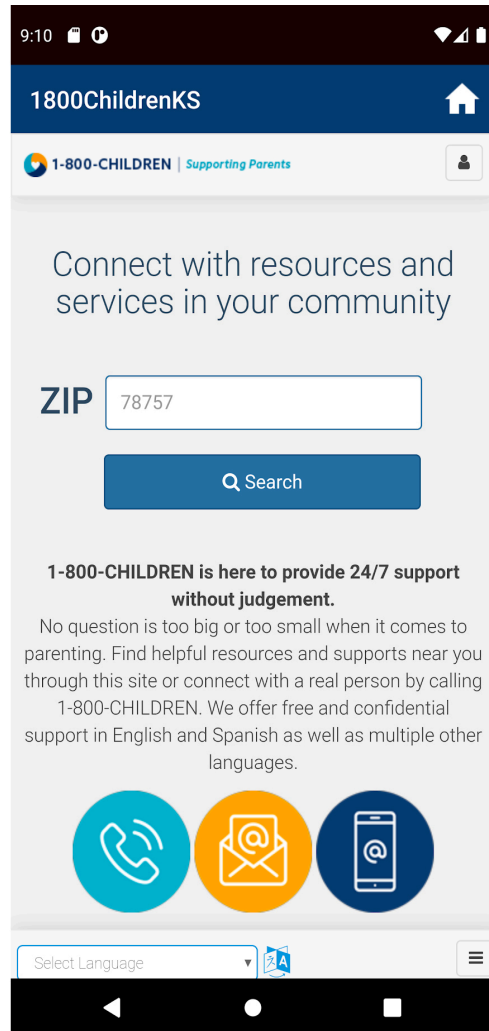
9:10

1800ChildrenKS

1-800-CHILDREN | Supporting Parents

Connect with resources and services in your community

ZIP 78757

Search

**1-800-CHILDREN is here to provide 24/7 support without judgement.**
No question is too big or too small when it comes to parenting. Find helpful resources and supports near you through this site or connect with a real person by calling 1-800-CHILDREN. We offer free and confidential support in English and Spanish as well as multiple other languages.

Select Language